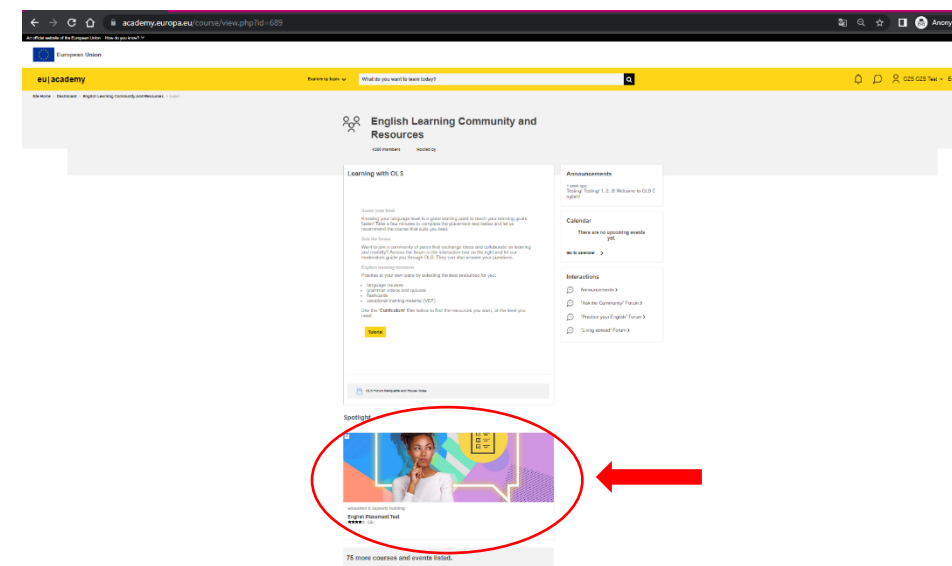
academy.europa.eu/course/view.php?id=689

Anony

An official website of the European Union How do you know?

European Union

eu|academy

Explore by topic

What do you want to learn today?

OZS OZS Test

Site Home / Dashboard / English Learning Community and Resources / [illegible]

English Learning Community and Resources

4093 members Hosted by

Learning with OLS

Assess your level

Knowing your language level is a good starting point to reach your learning goals faster! Take a few minutes to complete the placement test below and let us recommend the course that suits you best.

Ask the Tutors

Want to join a community of peers that exchange ideas and collaborate on learning and mobility? Access the forum in the interaction box on the right and let our moderation guide you through OLS. They can also answer your questions.

Explore learning resources

Practise at your own pace by selecting the best resources for you:

- language modules
- grammar videos and quizzes
- flashcards
- vocational training material (VET)

Use the "Curriculum" filter below to find the resources you want, at the level you need.

Tutorial

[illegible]

Announcements

1 week ago
Testing! Testing! 1, 2, 3! Welcome to OLS E nglish!

Calendar

There are no upcoming events yet.

Go to calendar

Interactions

Announcements
"Ask the Community" Forum
"Practice your English" Forum
"Living abroad" Forum

Spotlight

Education & capacity building
English Placement Test
(36)

75 more courses and events listed.